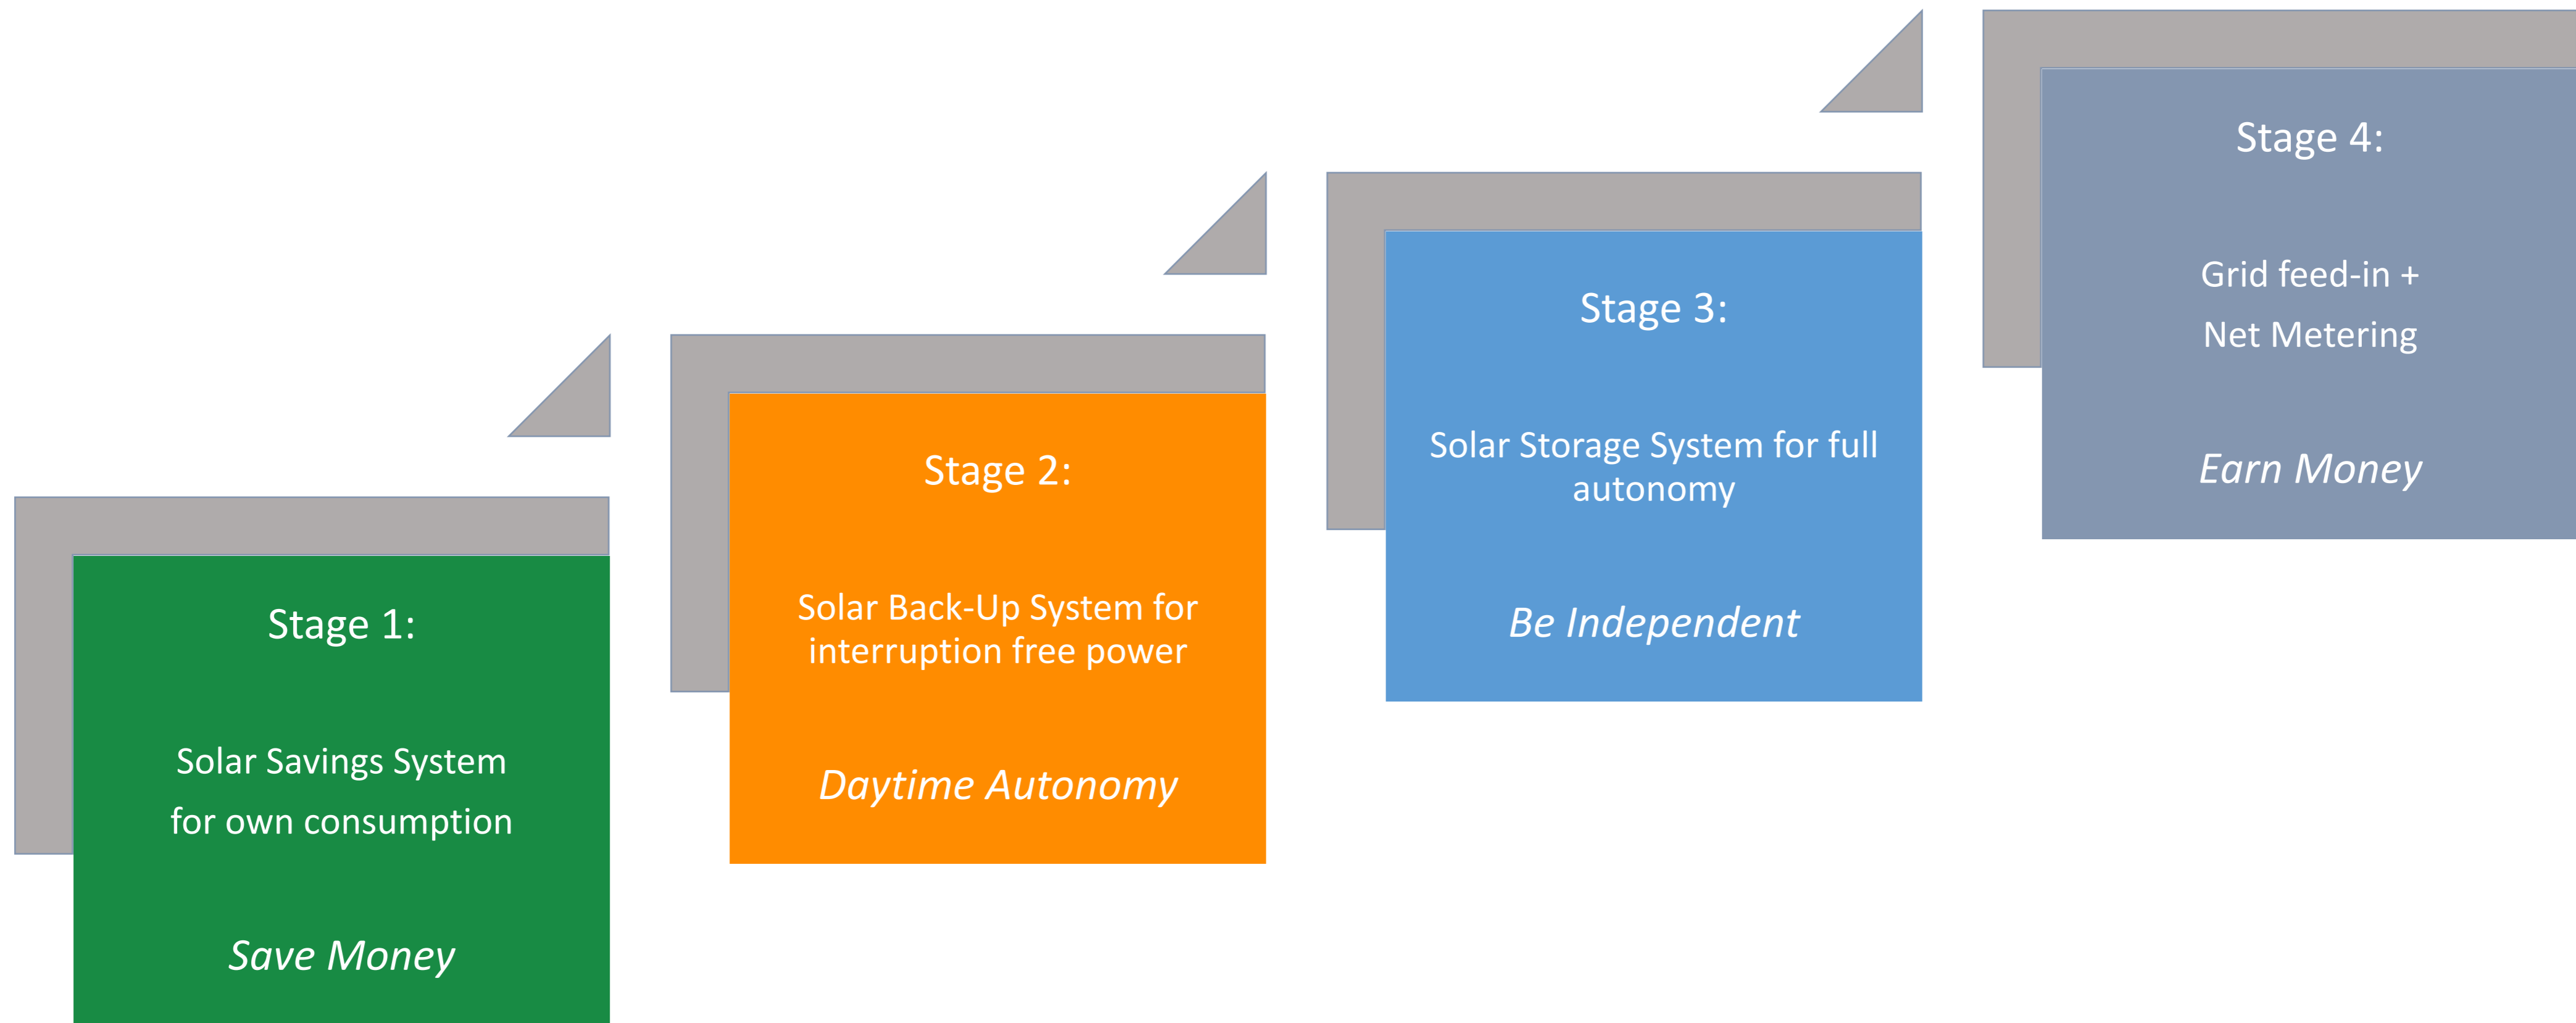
Stage 1:

Solar Savings System for own consumption

*Save Money*

Stage 2:

Solar Back-Up System for interruption free power

*Daytime Autonomy*

Stage 3:

Solar Storage System for full autonomy

*Be Independent*

Stage 4:

Grid feed-in + Net Metering

*Earn Money*